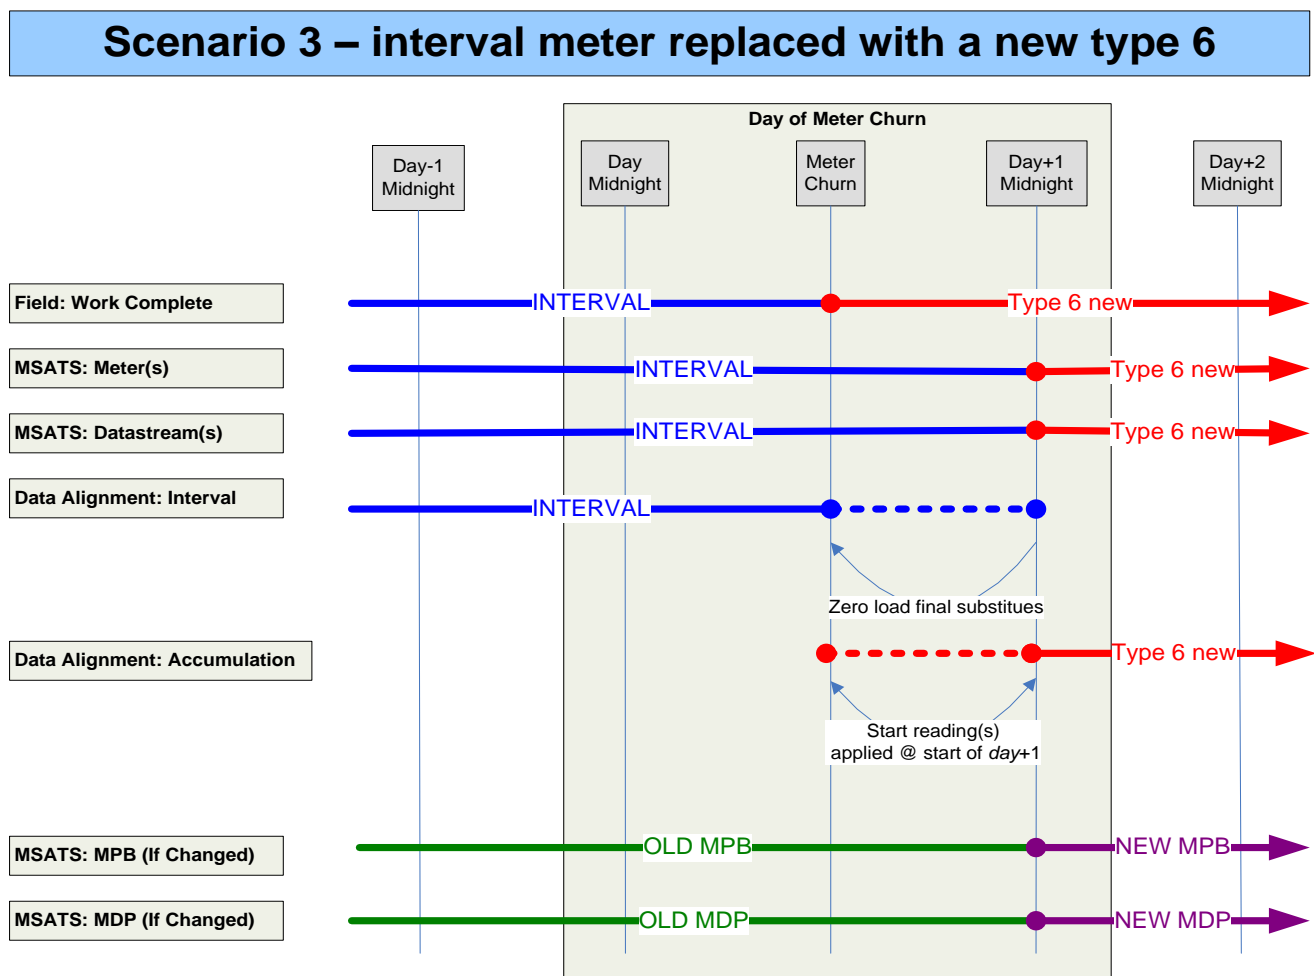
Scenario 3 – interval meter replaced with a new type 6

Day of Meter Churn

Day-1 Midnight

Day Midnight

Meter Churn

Day+1 Midnight

Day+2 Midnight

Field: Work Complete

INTERVAL

Type 6 new

MSATS: Meter(s)

INTERVAL

Type 6 new

MSATS: Datastream(s)

INTERVAL

Type 6 new

Data Alignment: Interval

INTERVAL

Zero load final substitues

Data Alignment: Accumulation

Type 6 new

Start reading(s) applied @ start of day+1

MSATS: MPB (If Changed)

OLD MPB

NEW MPB

MSATS: MDP (If Changed)

OLD MDP

NEW MDP